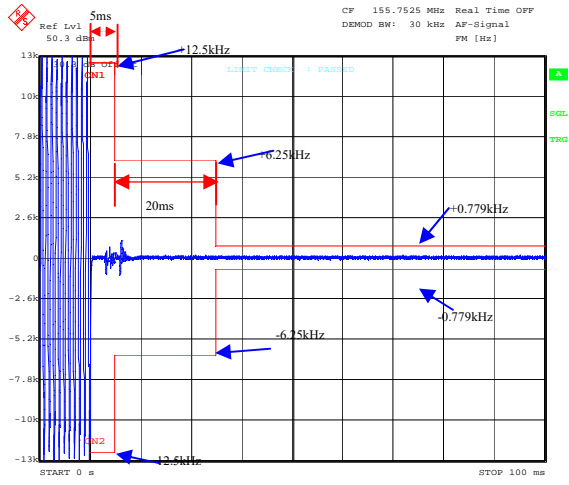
Ref Lvl
50.3 dBm

CF 155.7525 MHz
DEMOD BW: 30 kHz
Real Time OFF
AF-Signal
FM [Hz]

5ms

+12.5kHz

30.3 dB Of

CN1

LIMIT CHECK : PASSED

A

SGL

TRG

13k
10k
7.8k
5.2k
2.6k
0
-2.6k
-5.2k
-7.8k
-10k
-13k

+6.25kHz

20ms

+0.779kHz

-0.779kHz

-6.25kHz

CN2

-12.5kHz

START 0 s

STOP 100 ms